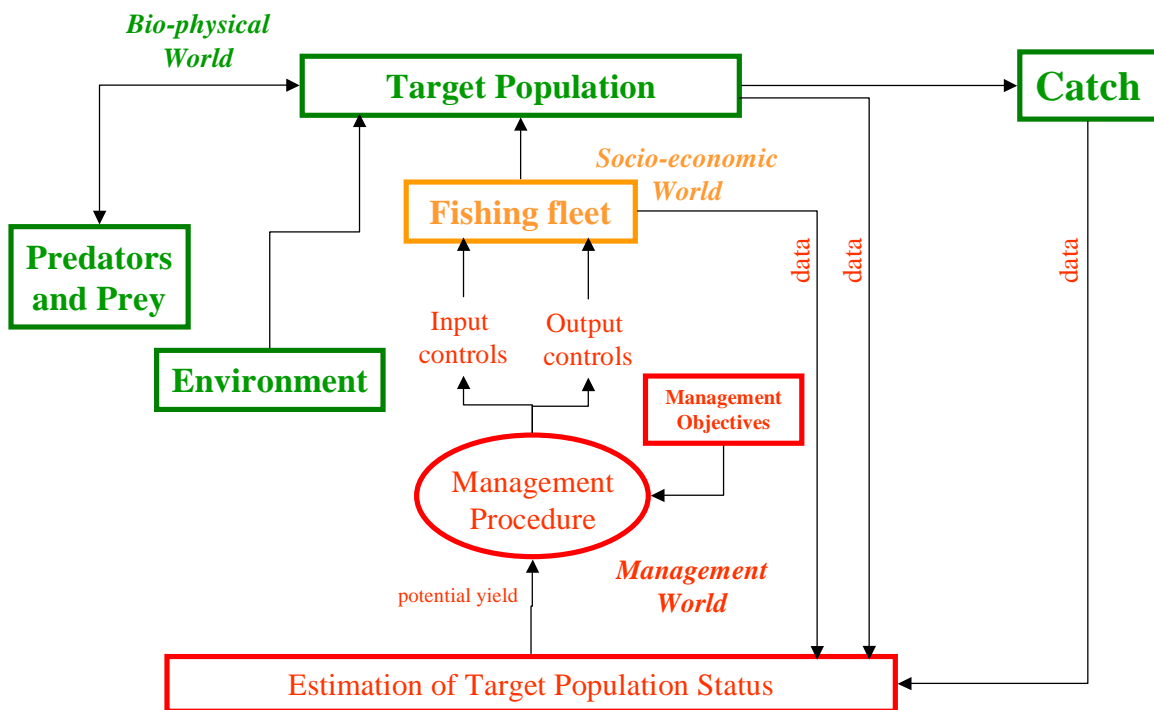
Bio-physical World

Target Population

Catch

Socio-economic World

Fishing fleet

Predators and Prey

data

data

data

Input controls

Output controls

Environment

Management Objectives

Management Procedure

potential yield

Management World

Estimation of Target Population Status